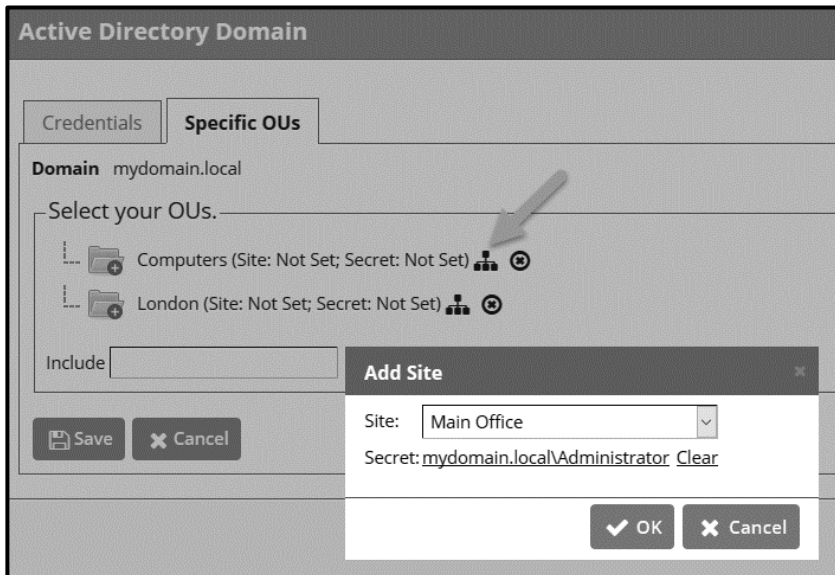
Active Directory Domain

Credentials

Specific OUs

Domain mydomain.local

Select your OUs.

Computers (Site: Not Set; Secret: Not Set)

London (Site: Not Set; Secret: Not Set)

Include

Save

Cancel

Add Site

×

Site: Main Office

Secret: mydomain.local\Administrator Clear

OK

Cancel